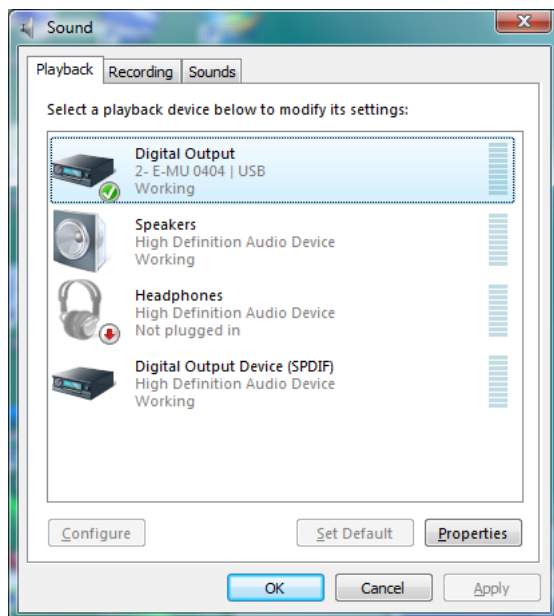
Sound

Playback Recording Sounds

Select a playback device below to modify its settings:

Digital Output
2- E-MU 0404 | USB
Working

Speakers
High Definition Audio Device
Working

Headphones
High Definition Audio Device
Not plugged in

Digital Output Device (SPDIF)
High Definition Audio Device
Working

Configure Set Default Properties

OK Cancel Apply